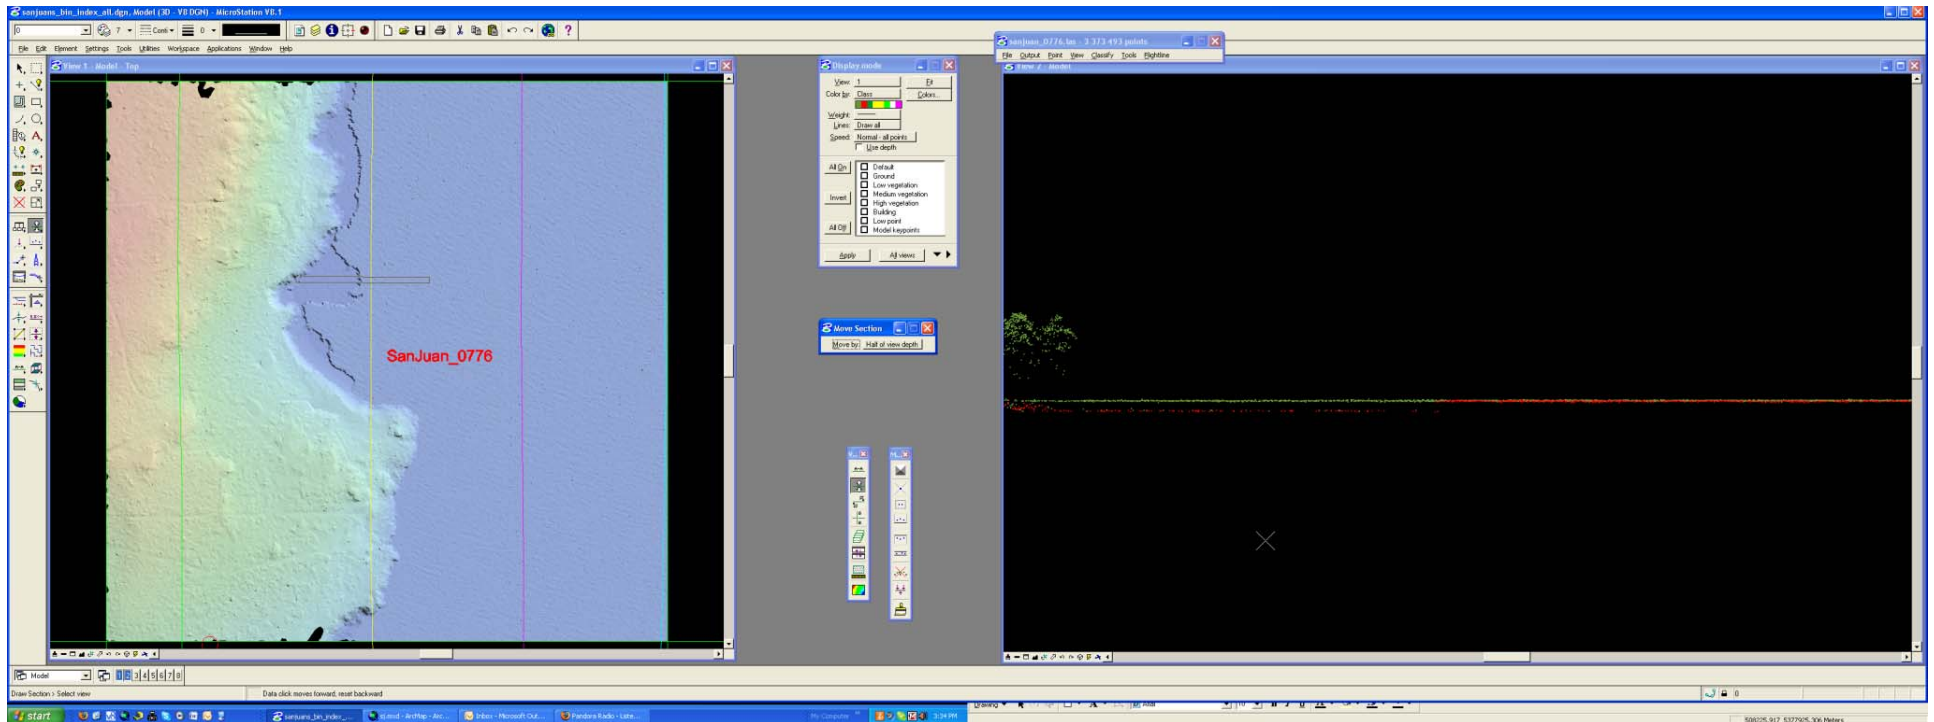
sanjuans_bin_index_all.dgn, Model (3D - V8 DGN) - MicroStation V8.1

File Edit Element Settings Tools Utilities Workspace Applications Window Help

View 1 - Model - Top

SanJuan_0776

Display mode

View 1
Fit
Color by: Class
Colors...
Weight
Lines: Draw all
Speed: Normal - all points
Use depth

All On
Invert
All Off

Default
Ground
Low vegetation
Medium vegetation
High vegetation
Building
Low point
Model keypoints

Apply
All views

Move Section
Move by: Half of view depth

sanjuan_0776.las - 3 373 493 points
File Output Point View Classify Tools Flightline

View 2 - Model

Model
1 2 3 4 5 6 7 8

Draw Section > Select view
Data click moves forward, reset backward

start
sanjuans_bin_index_...
sj.mxd - ArcMap - Arc...
Inbox - Microsoft Out...
Pandora Radio - Liste...
My Computer
3:34 PM
Drawing
Arial
508225.917, 5377925.306 Meters